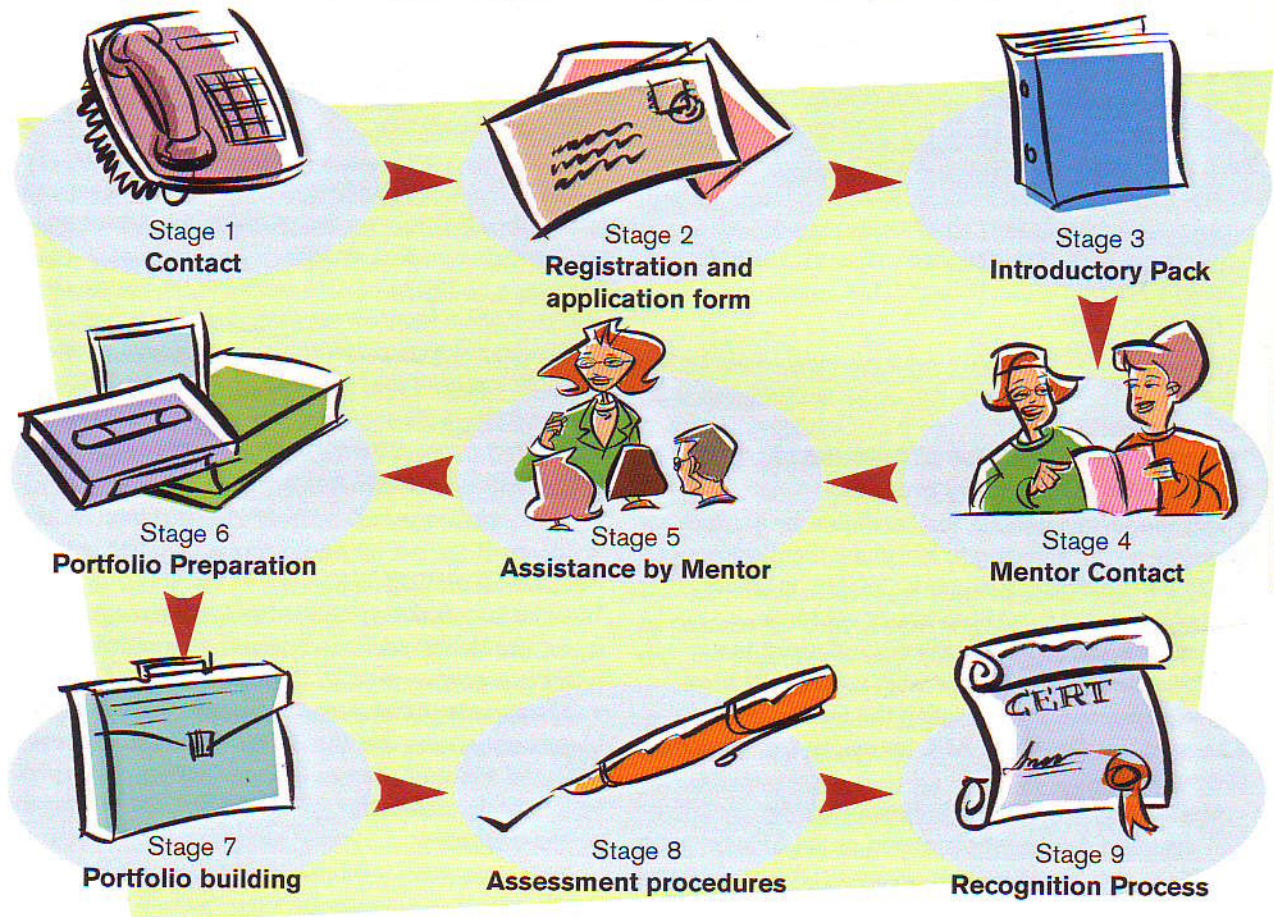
Stage 1
Contact

Stage 2
Registration and application form

Stage 3
Introductory Pack

Stage 6
Portfolio Preparation

Stage 5
Assistance by Mentor

Stage 4
Mentor Contact

Stage 7
Portfolio building

Stage 8
Assessment procedures

CERT

Stage 9
Recognition Process